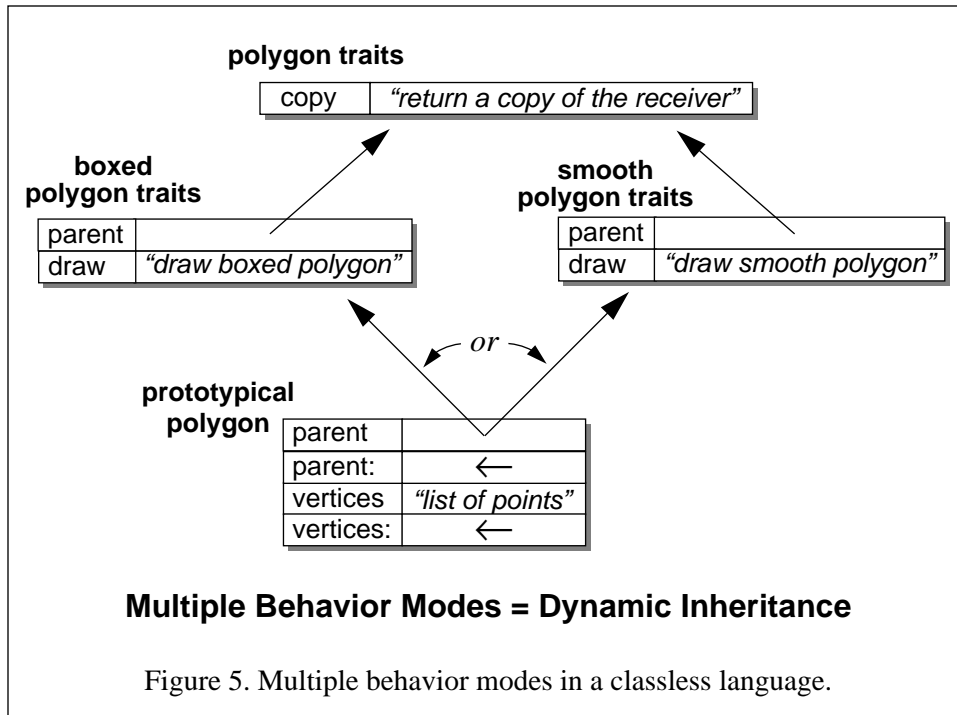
polygon traits

| copy | *"return a copy of the receiver"* |
|---|---|

boxed polygon traits

| parent | |
|---|---|
| draw | *"draw boxed polygon"* |

smooth polygon traits

| parent | |
|---|---|
| draw | *"draw smooth polygon"* |

or

prototypical polygon

| parent | |
|---|---|
| parent: | $\leftarrow$ |
| vertices | *"list of points"* |
| vertices: | $\leftarrow$ |

Multiple Behavior Modes = Dynamic Inheritance

Figure 5. Multiple behavior modes in a classless language.